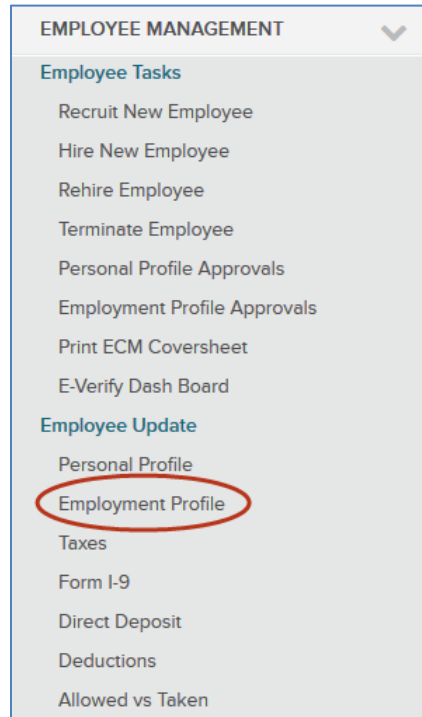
EMPLOYEE MANAGEMENT

Employee Tasks

Recruit New Employee

Hire New Employee

Rehire Employee

Terminate Employee

Personal Profile Approvals

Employment Profile Approvals

Print ECM Coversheet

E-Verify Dash Board

Employee Update

Personal Profile

Employment Profile

Taxes

Form I-9

Direct Deposit

Deductions

Allowed vs Taken